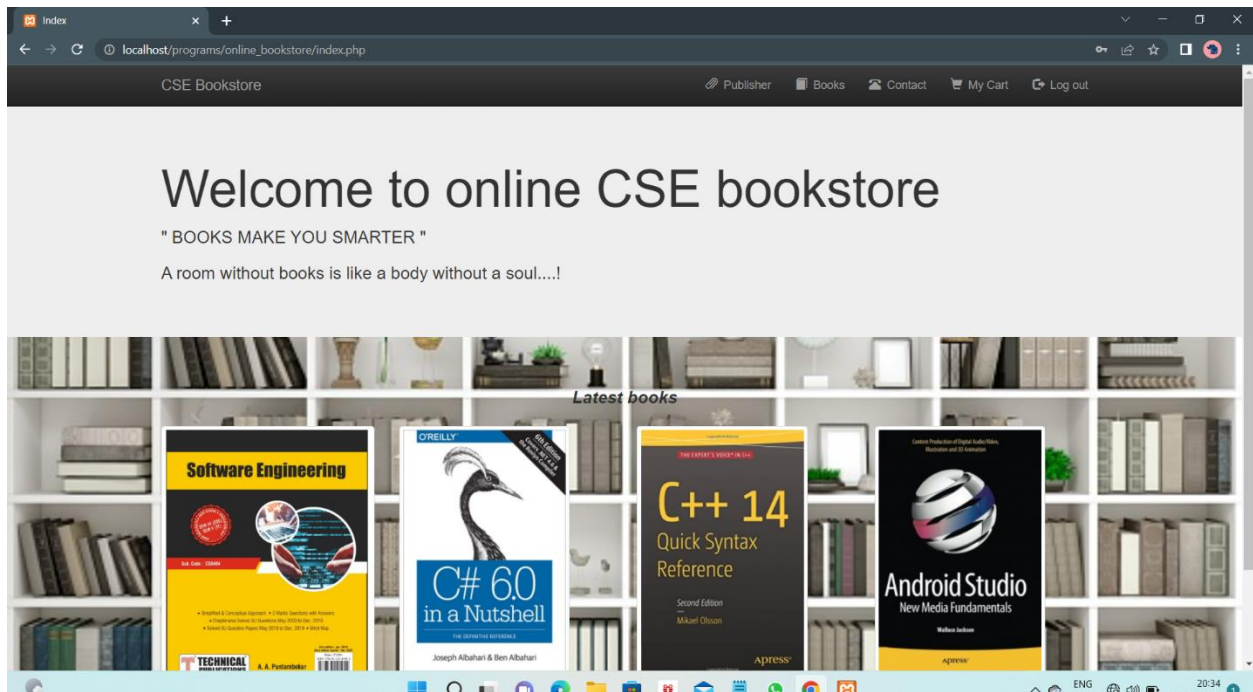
Index × +

localhost/programs/online_bookstore/index.php

CSE Bookstore

Publisher Books Contact My Cart Log out

Welcome to online CSE bookstore

" BOOKS MAKE YOU SMARTER "

A room without books is like a body without a soul....!

Latest books

Software Engineering

Sub Code : CS8494

TECHNICAL PUBLICATIONS

A. A. Puntambekar

O'REILLY

6th Edition

C# 6.0 in a Nutshell

THE DEFINITIVE REFERENCE

Joseph Albahari & Ben Albahari

THE EXPERT'S VOICE® IN C++

C++ 14 Quick Syntax Reference

Second Edition

Mikael Olsson

Apress®

Content Production of Digital Audio/Video, Illustration and 3D Animation

Android Studio

New Media Fundamentals

Wallace Jackson

Apress®

ENG

20:34